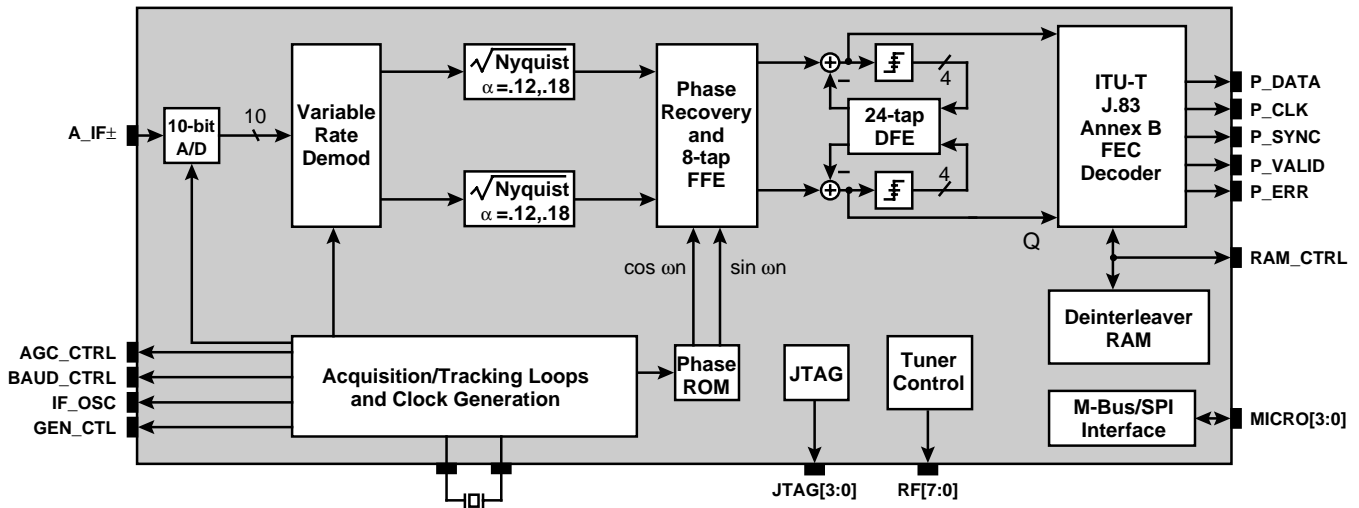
A_IF±

10-bit A/D

10

Variable Rate Demod

$\sqrt{\text{Nyquist}}$ $\alpha$=.12,.18

$\sqrt{\text{Nyquist}}$ $\alpha$=.12,.18

Phase Recovery and 8-tap FFE

cos ωn

sin ωn

4

24-tap DFE

4

ITU-T J.83 Annex B FEC Decoder

Q

P_DATA

P_CLK

P_SYNC

P_VALID

P_ERR

RAM_CTRL

Deinterleaver RAM

AGC_CTRL

BAUD_CTRL

IF_OSC

GEN_CTL

Acquisition/Tracking Loops and Clock Generation

Phase ROM

JTAG

Tuner Control

M-Bus/SPI Interface

MICRO[3:0]

JTAG[3:0]

RF[7:0]